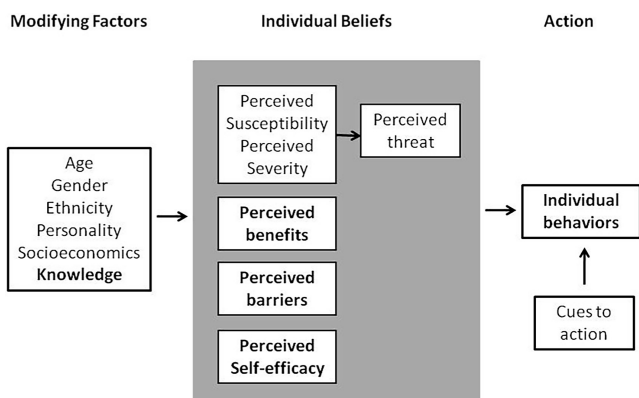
Modifying Factors

Individual Beliefs

Action

Age
Gender
Ethnicity
Personality
Socioeconomics
Knowledge

Perceived
Susceptibility
Perceived
Severity

Perceived
threat

Perceived
benefits

Perceived
barriers

Perceived
Self-efficacy

Individual
behaviors

Cues to
action